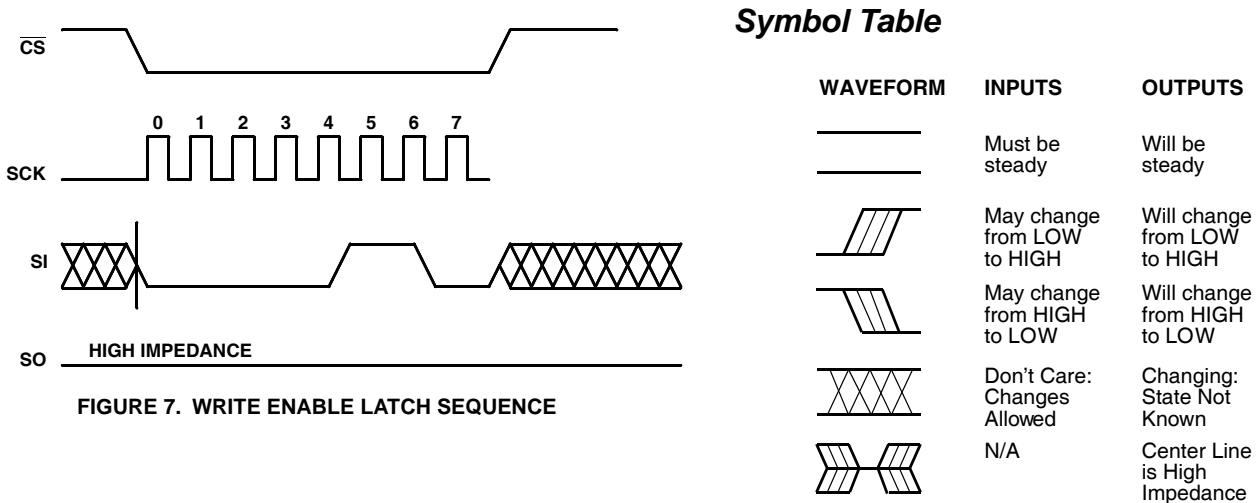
$\overline{CS}$

0 1 2 3 4 5 6 7

SCK

SI

SO HIGH IMPEDANCE

FIGURE 7. WRITE ENABLE LATCH SEQUENCE

Symbol Table

| WAVEFORM | INPUTS | OUTPUTS |
|---|---|---|
| | Must be steady | Will be steady |
| | May change from LOW to HIGH | Will change from LOW to HIGH |
| | May change from HIGH to LOW | Will change from HIGH to LOW |
| | Don't Care: Changes Allowed | Changing: State Not Known |
| | N/A | Center Line is High Impedance |